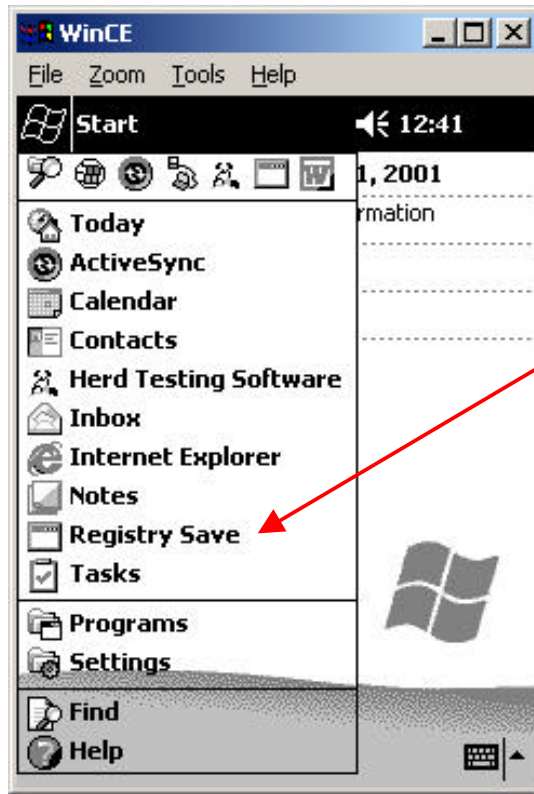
WinCE

File Zoom Tools Help

Start

12:41

1, 2001

rmation

Today

ActiveSync

Calendar

Contacts

Herd Testing Software

Inbox

Internet Explorer

Notes

Registry Save

Tasks

Programs

Settings

Find

Help